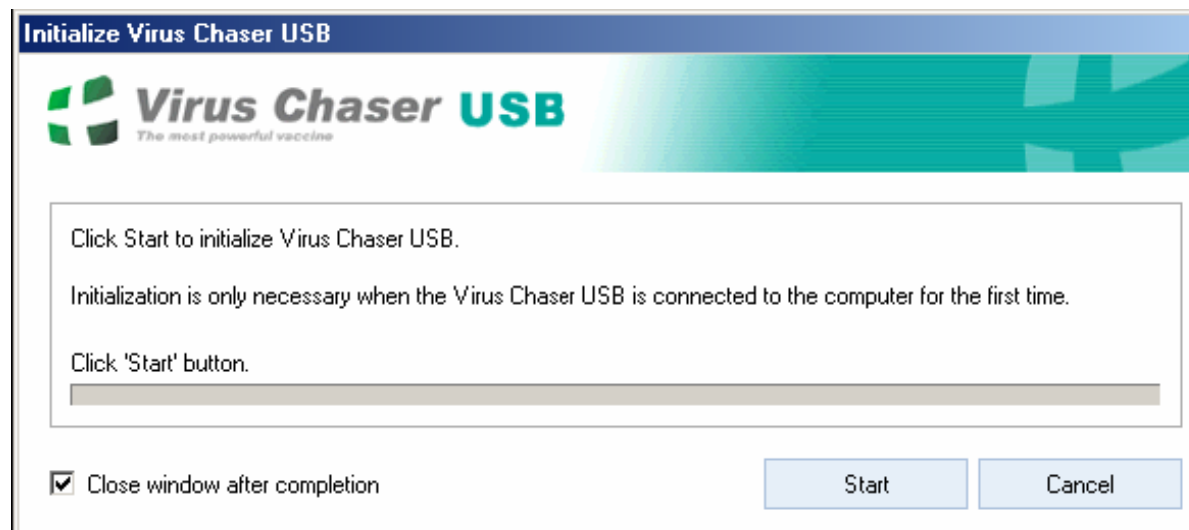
Initialize Virus Chaser USB

Virus Chaser USB
The most powerful vaccine

Click Start to initialize Virus Chaser USB.

Initialization is only necessary when the Virus Chaser USB is connected to the computer for the first time.

Click 'Start' button.

☑ Close window after completion

Start

Cancel